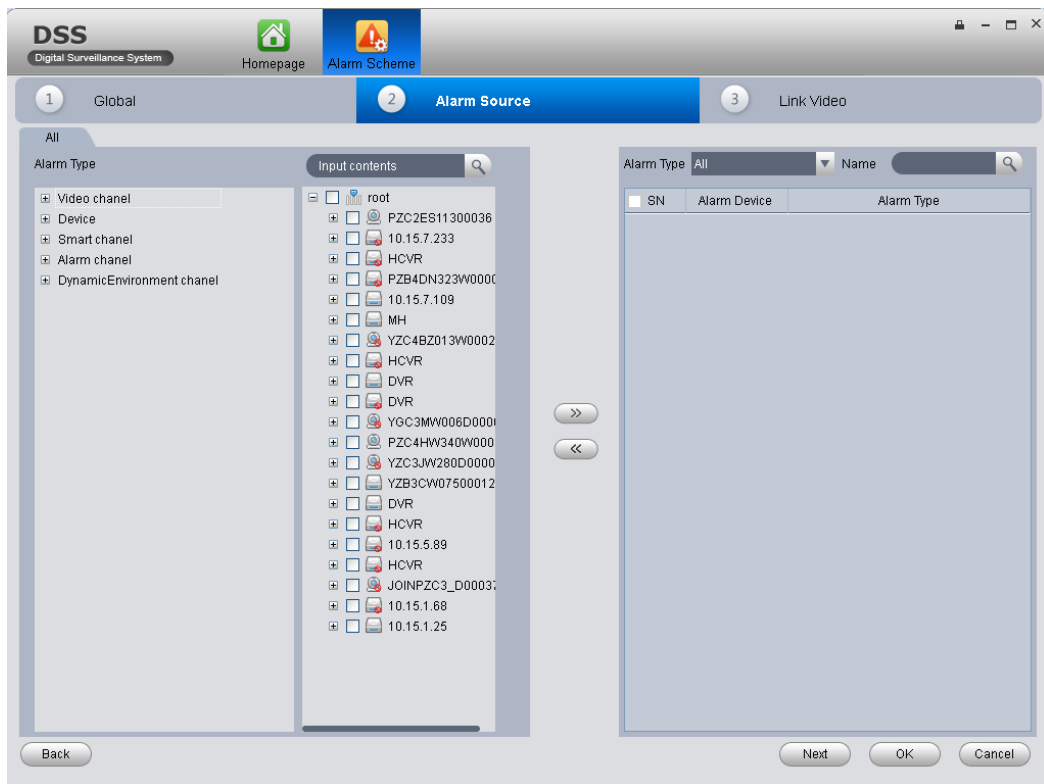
DSS
Digital Surveillance System

Homepage
Alarm Scheme

1 Global
2 Alarm Source
3 Link Video

All

Alarm Type

Input contents

Video chanel
Device
Smart chanel
Alarm chanel
DynamicEnvironment chanel

root
PZC2ES11300036
10.15.7.233
HCVR
PZB4DN323W0000
10.15.7.109
MH
YZC4BZ013W0002
HCVR
DVR
DVR
YGC3MW006D0000
PZC4HW340W000
YZC3JW280D0000
YZB3CW07500012
DVR
HCVR
10.15.5.89
HCVR
JOINPZC3_D00037
10.15.1.68
10.15.1.25

>>
<<

Alarm Type All
Name

| SN | Alarm Device | Alarm Type |
|---|---|---|

Back
Next
OK
Cancel